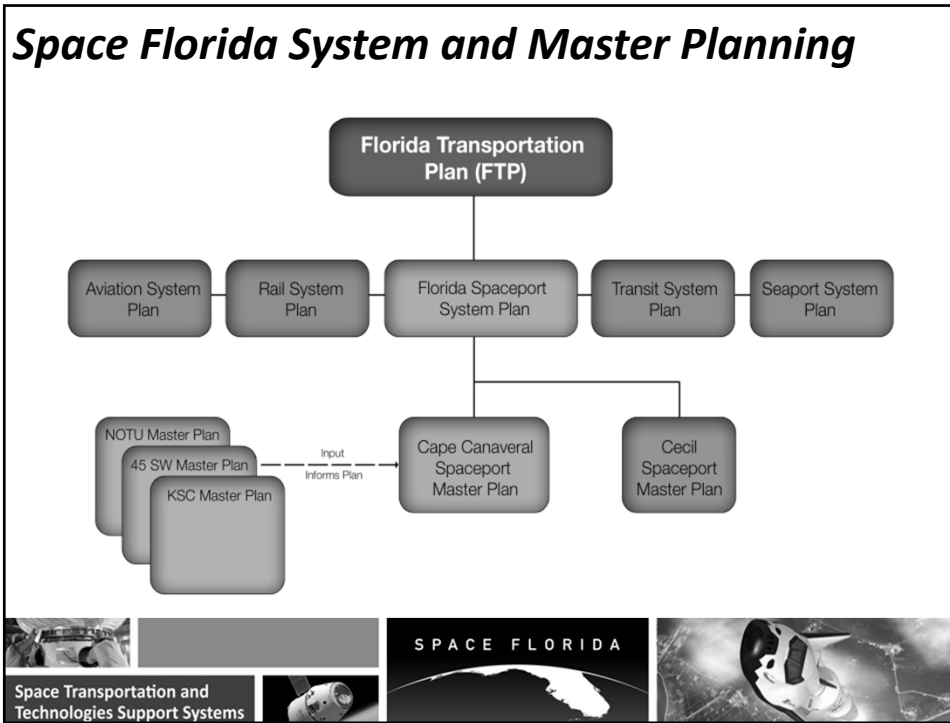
Space Florida System and Master Planning

Florida Transportation Plan (FTP)

Aviation System Plan

Rail System Plan

Florida Spaceport System Plan

Transit System Plan

Seaport System Plan

NOTU Master Plan

45 SW Master Plan

KSC Master Plan

Input

Informs Plan

Cape Canaveral Spaceport Master Plan

Cecil Spaceport Master Plan

SPACE FLORIDA

Space Transportation and Technologies Support Systems